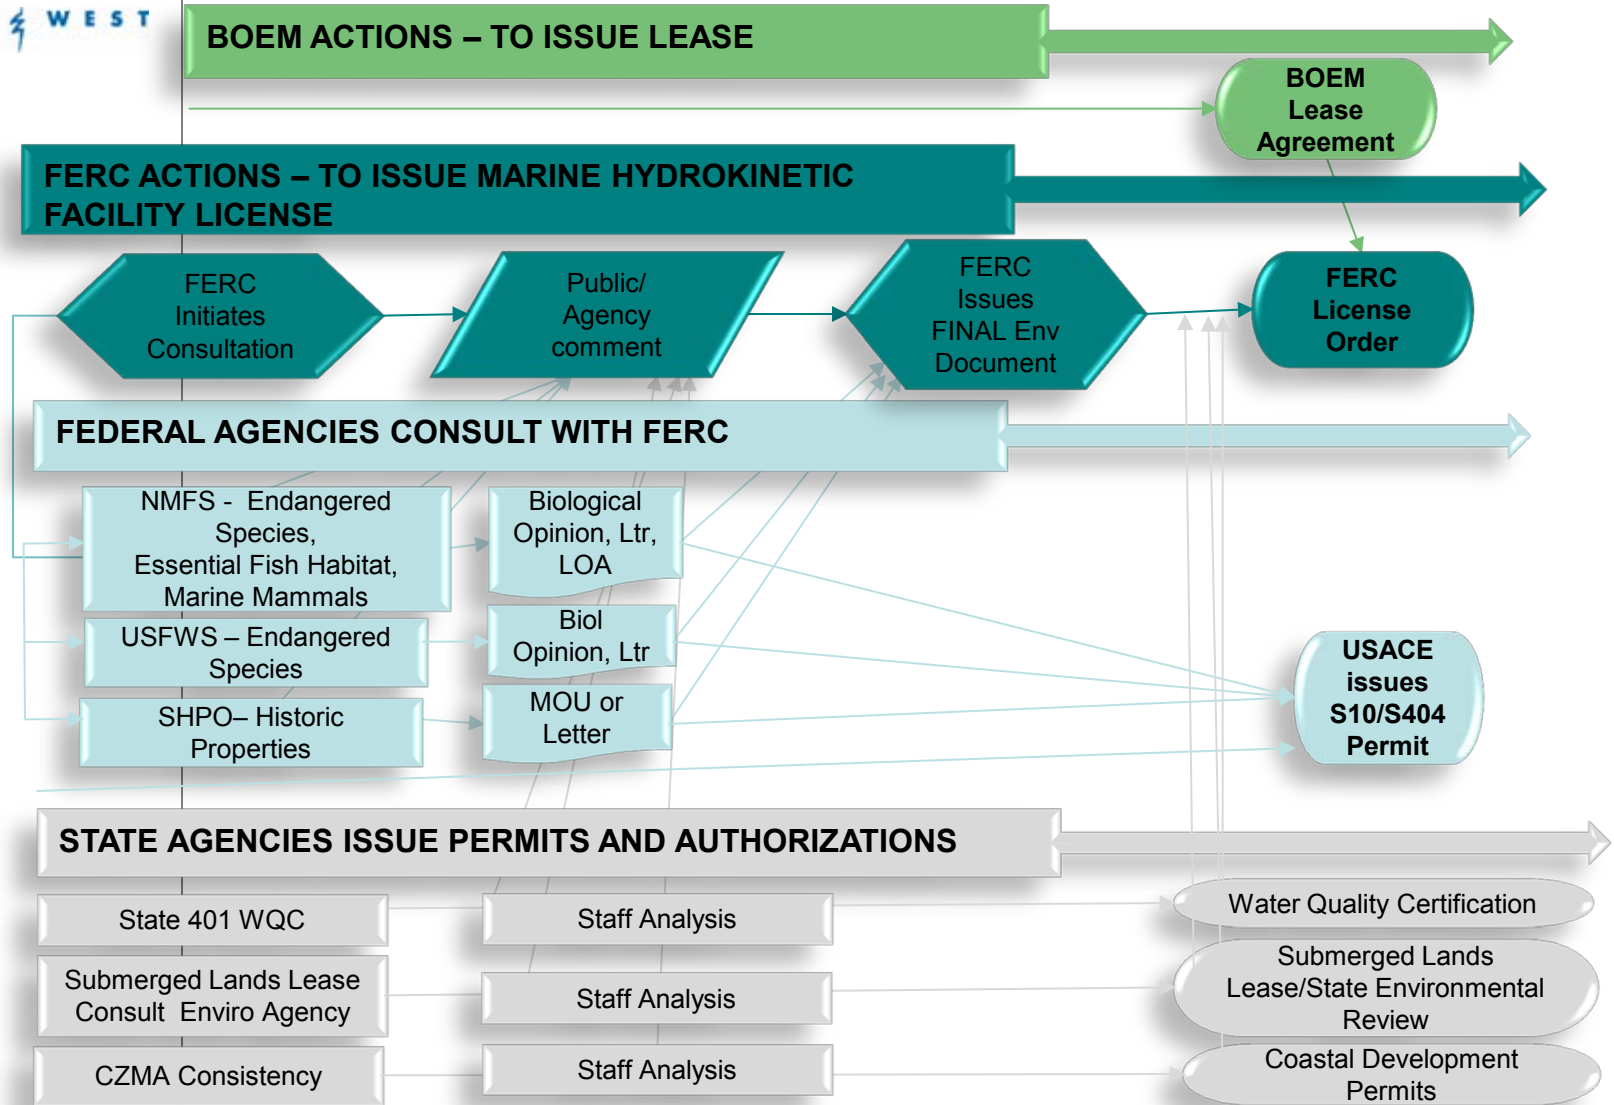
WEST

BOEM ACTIONS – TO ISSUE LEASE

BOEM Lease Agreement

FERC ACTIONS – TO ISSUE MARINE HYDROKINETIC FACILITY LICENSE

FERC Initiates Consultation

Public/ Agency comment

FERC Issues FINAL Env Document

FERC License Order

FEDERAL AGENCIES CONSULT WITH FERC

NMFS - Endangered Species, Essential Fish Habitat, Marine Mammals

Biological Opinion, Ltr, LOA

USFWS – Endangered Species

Biol Opinion, Ltr

SHPO– Historic Properties

MOU or Letter

USACE issues S10/S404 Permit

STATE AGENCIES ISSUE PERMITS AND AUTHORIZATIONS

State 401 WQC

Staff Analysis

Water Quality Certification

Submerged Lands Lease Consult Enviro Agency

Staff Analysis

Submerged Lands Lease/State Environmental Review

CZMA Consistency

Staff Analysis

Coastal Development Permits